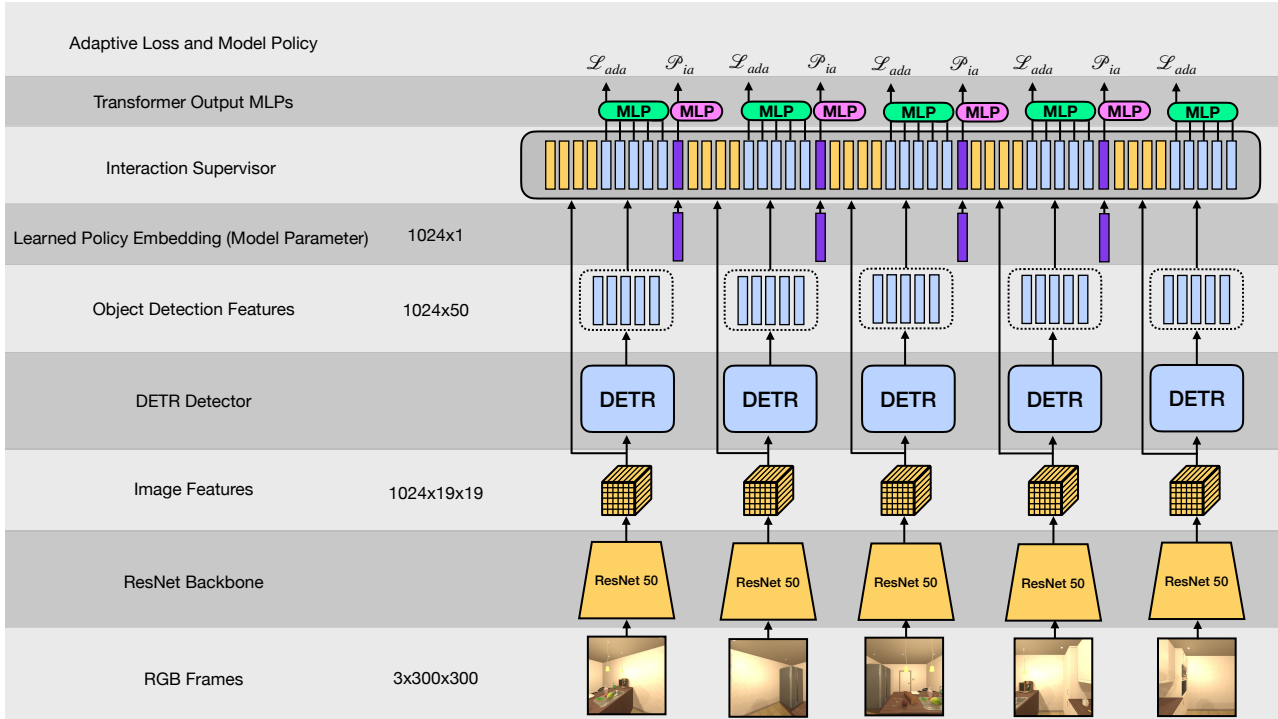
Adaptive Loss and Model Policy

$\mathcal{L}_{ada}$ $\mathcal{P}_{ia}$ $\mathcal{L}_{ada}$ $\mathcal{P}_{ia}$ $\mathcal{L}_{ada}$ $\mathcal{P}_{ia}$ $\mathcal{L}_{ada}$ $\mathcal{P}_{ia}$ $\mathcal{L}_{ada}$

Transformer Output MLPs

MLP MLP MLP MLP MLP MLP MLP MLP MLP

Interaction Supervisor

Learned Policy Embedding (Model Parameter) 1024x1

Object Detection Features 1024x50

DETR Detector

DETR DETR DETR DETR DETR

Image Features 1024x19x19

ResNet Backbone

ResNet 50 ResNet 50 ResNet 50 ResNet 50 ResNet 50

RGB Frames 3x300x300